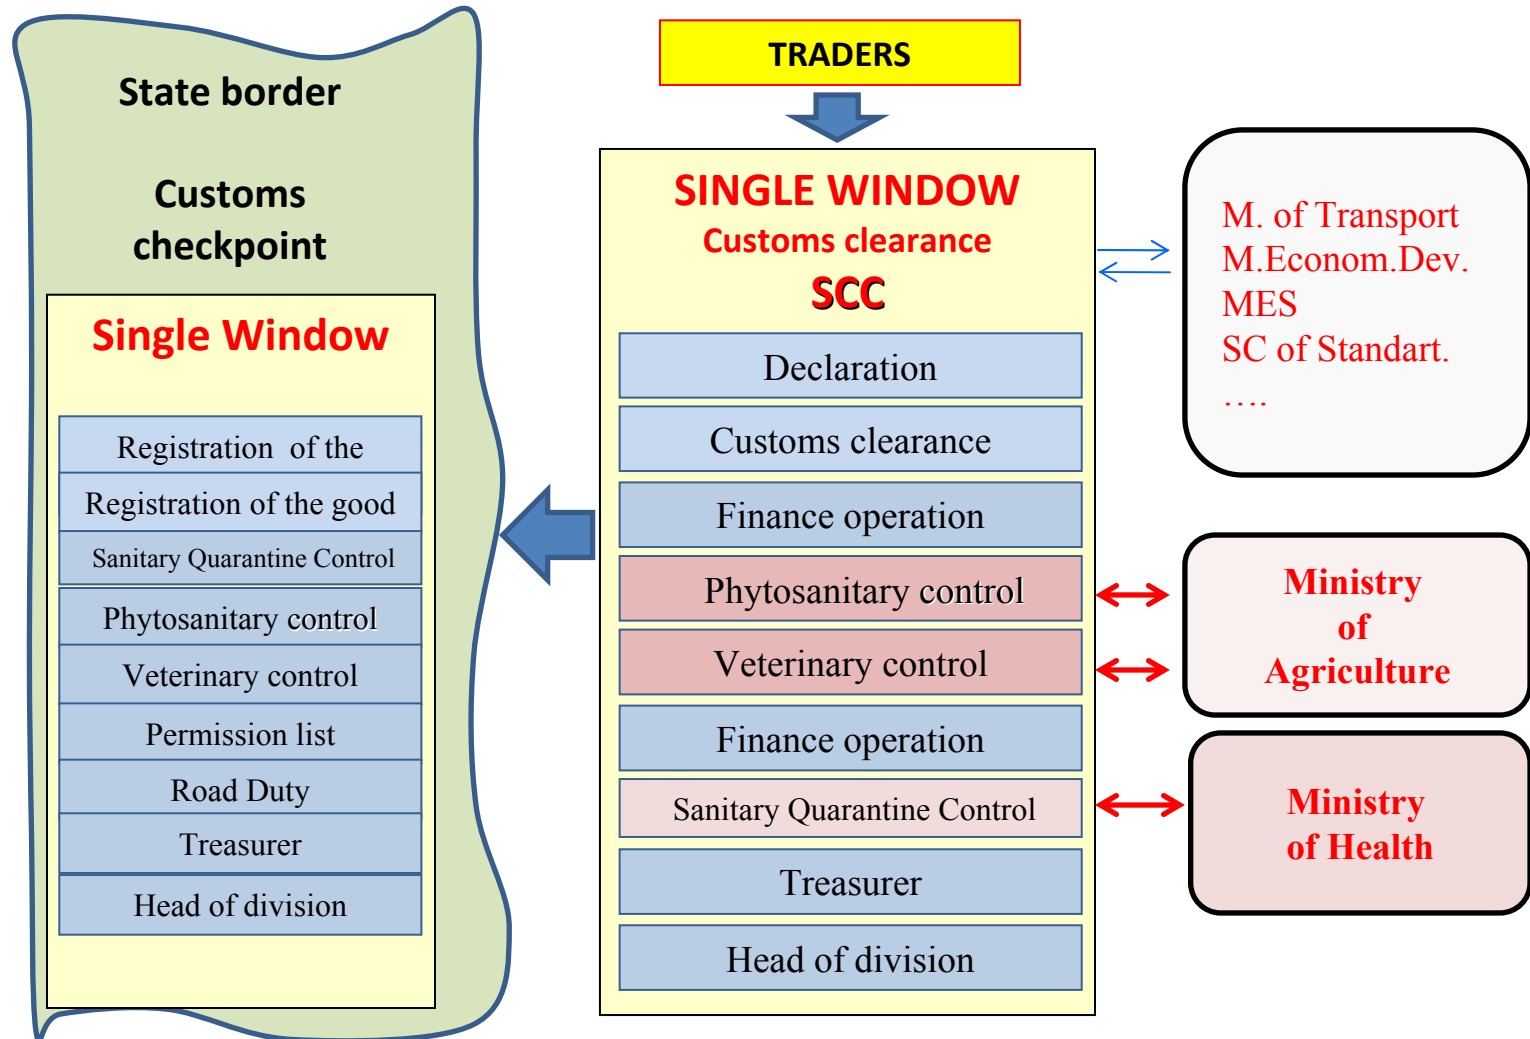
State border

Customs checkpoint

Single Window

Registration of the

Registration of the good

Sanitary Quarantine Control

Phytosanitary control

Veterinary control

Permission list

Road Duty

Treasurer

Head of division

TRADERS

SINGLE WINDOW
Customs clearance
SCC

Declaration

Customs clearance

Finance operation

Phytosanitary control

Veterinary control

Finance operation

Sanitary Quarantine Control

Treasurer

Head of division

M. of Transport
M.Econom.Dev.
MES
SC of Standart.
….

Ministry of Agriculture

Ministry of Health